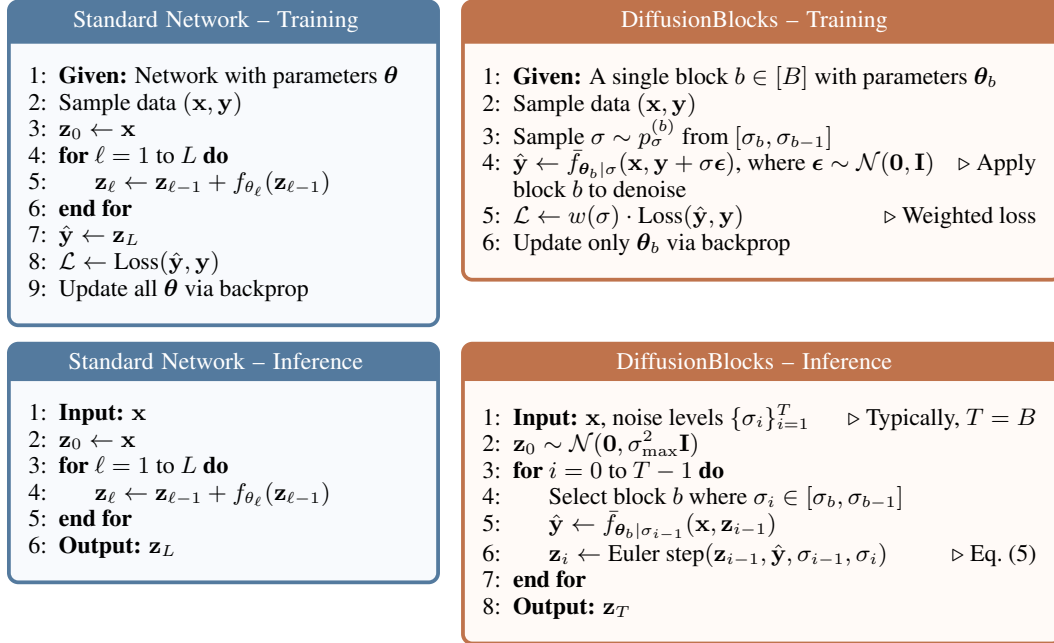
Standard Network – Training

1: **Given:** Network with parameters $\boldsymbol{\theta}$
2: Sample data $(\mathbf{x}, \mathbf{y})$
3: $\mathbf{z}_0 \leftarrow \mathbf{x}$
4: **for** $\ell = 1$ to $L$ **do**
5: $\mathbf{z}_\ell \leftarrow \mathbf{z}_{\ell-1} + f_{\theta_\ell}(\mathbf{z}_{\ell-1})$
6: **end for**
7: $\hat{\mathbf{y}} \leftarrow \mathbf{z}_L$
8: $\mathcal{L} \leftarrow \text{Loss}(\hat{\mathbf{y}}, \mathbf{y})$
9: Update all $\boldsymbol{\theta}$ via backprop

DiffusionBlocks – Training

1: **Given:** A single block $b \in [B]$ with parameters $\boldsymbol{\theta}_b$
2: Sample data $(\mathbf{x}, \mathbf{y})$
3: Sample $\sigma \sim p_\sigma^{(b)}$ from $[\sigma_b, \sigma_{b-1}]$
4: $\hat{\mathbf{y}} \leftarrow \bar{f}_{\boldsymbol{\theta}_b|\sigma}(\mathbf{x}, \mathbf{y} + \sigma\boldsymbol{\epsilon})$, where $\boldsymbol{\epsilon} \sim \mathcal{N}(\mathbf{0}, \mathbf{I})$ ▷ Apply block $b$ to denoise
5: $\mathcal{L} \leftarrow w(\sigma) \cdot \text{Loss}(\hat{\mathbf{y}}, \mathbf{y})$ ▷ Weighted loss
6: Update only $\boldsymbol{\theta}_b$ via backprop

Standard Network – Inference

1: **Input:** $\mathbf{x}$
2: $\mathbf{z}_0 \leftarrow \mathbf{x}$
3: **for** $\ell = 1$ to $L$ **do**
4: $\mathbf{z}_\ell \leftarrow \mathbf{z}_{\ell-1} + f_{\theta_\ell}(\mathbf{z}_{\ell-1})$
5: **end for**
6: **Output:** $\mathbf{z}_L$

DiffusionBlocks – Inference

1: **Input:** $\mathbf{x}$, noise levels $\{\sigma_i\}_{i=1}^T$ ▷ Typically, $T = B$
2: $\mathbf{z}_0 \sim \mathcal{N}(\mathbf{0}, \sigma_{\max}^2\mathbf{I})$
3: **for** $i = 0$ to $T - 1$ **do**
4: Select block $b$ where $\sigma_i \in [\sigma_b, \sigma_{b-1}]$
5: $\hat{\mathbf{y}} \leftarrow \bar{f}_{\boldsymbol{\theta}_b|\sigma_{i-1}}(\mathbf{x}, \mathbf{z}_{i-1})$
6: $\mathbf{z}_i \leftarrow \text{Euler step}(\mathbf{z}_{i-1}, \hat{\mathbf{y}}, \sigma_{i-1}, \sigma_i)$ ▷ Eq. (5)
7: **end for**
8: **Output:** $\mathbf{z}_T$